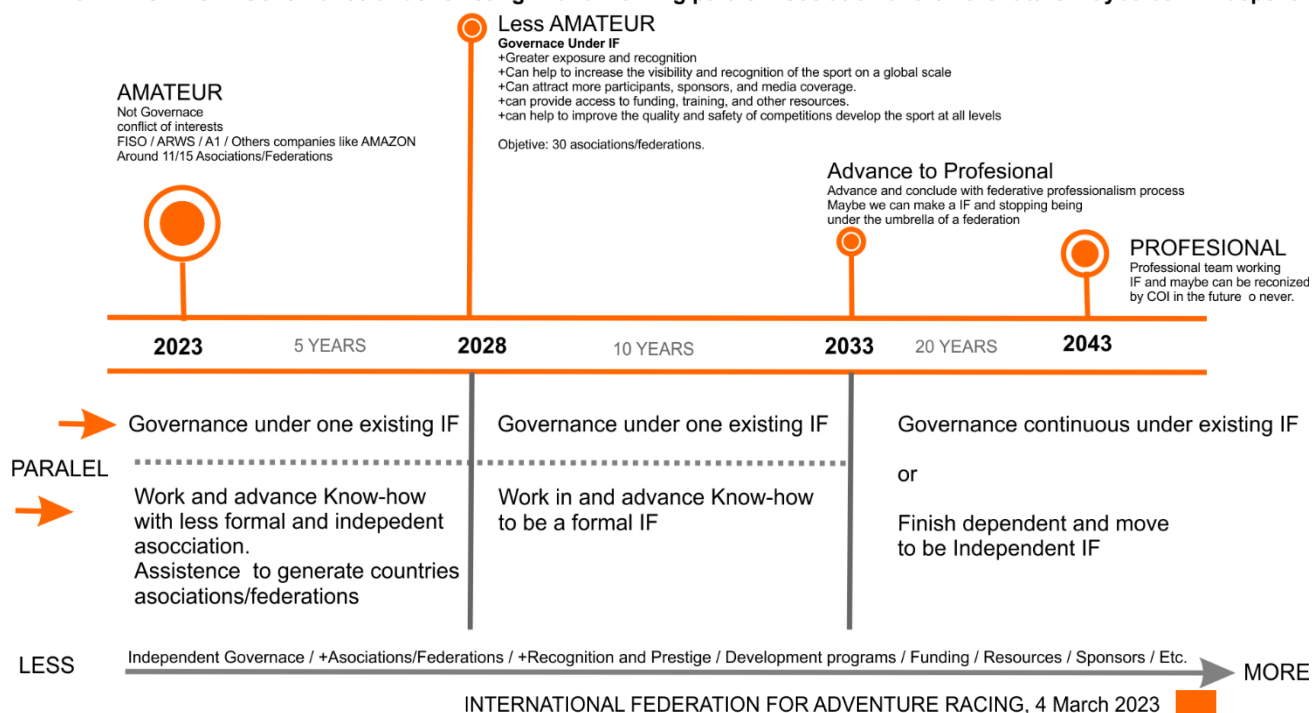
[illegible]

AMATEUR
Not Governace
conflict of interests
FISO / ARWS / A1 / Others companies like AMAZON
Around 11/15 Asociations/Federations

Less AMATEUR
Governance Under IF
+Greater exposure and recognition
+Can help to increase the visibility and recognition of the sport on a global scale
+Can attract more participants, sponsors, and media coverage.
+can provide access to funding, training, and other resources.
+can help to improve the quality and safety of competitions develop the sport at all levels

Objetive: 30 asociations/federations.

Advance to Profesional
Advance and conclude with federative professionalism process
Maybe we can make a IF and stopping being under the umbrella of a federation

PROFESIONAL
Professional team working
IF and maybe can be reconized by COI in the future o never.

2023 5 YEARS 2028 10 YEARS 2033 20 YEARS 2043

Governance under one existing IF

PARALEL

Work and advance Know-how with less formal and indepedent asocciation.
Assistence to generate countries asociations/federations

Governance under one existing IF

Work in and advance Know-how to be a formal IF

Governance continuous under existing IF

or

Finish dependent and move to be Independent IF

LESS Independent Governace / +Asociations/Federations / +Recognition and Prestige / Development programs / Funding / Resources / Sponsors / Etc. MORE

INTERNATIONAL FEDERATION FOR ADVENTURE RACING, 4 March 2023